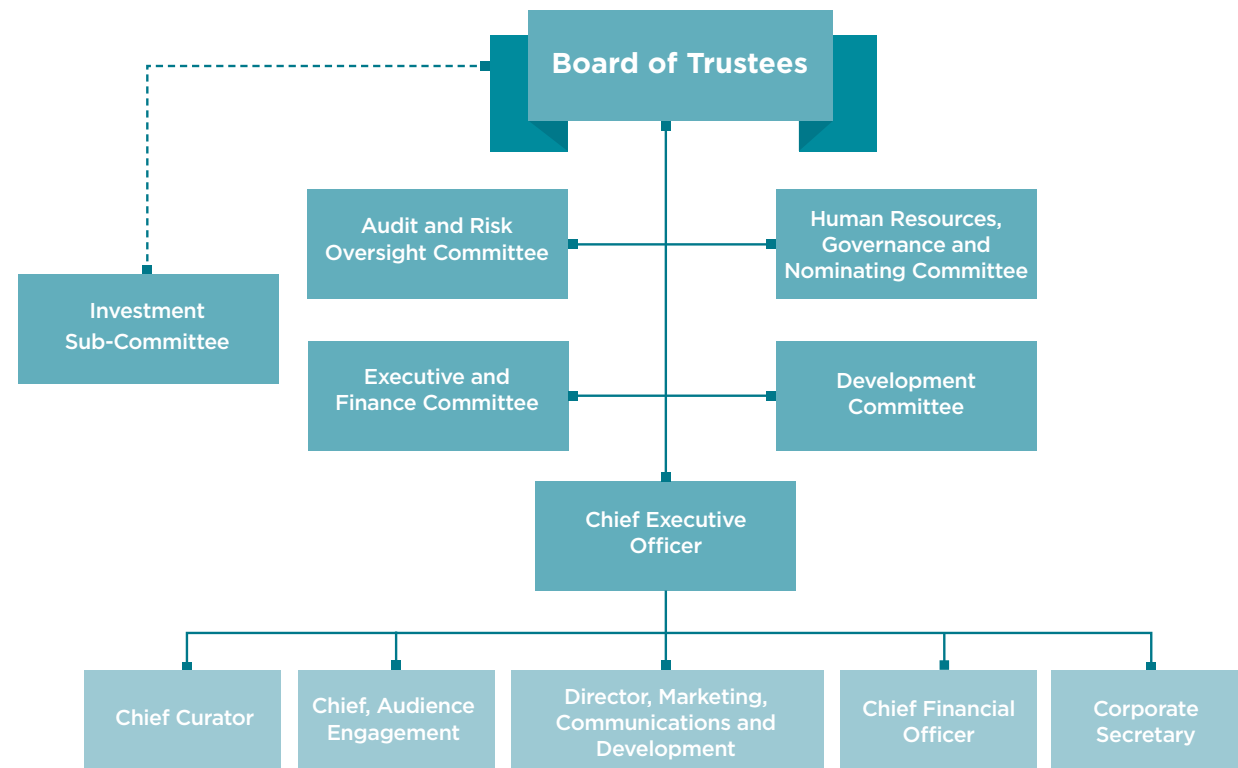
Board of Trustees

Investment Sub-Committee

Audit and Risk Oversight Committee

Human Resources, Governance and Nominating Committee

Executive and Finance Committee

Development Committee

Chief Executive Officer

Chief Curator

Chief, Audience Engagement

Director, Marketing, Communications and Development

Chief Financial Officer

Corporate Secretary